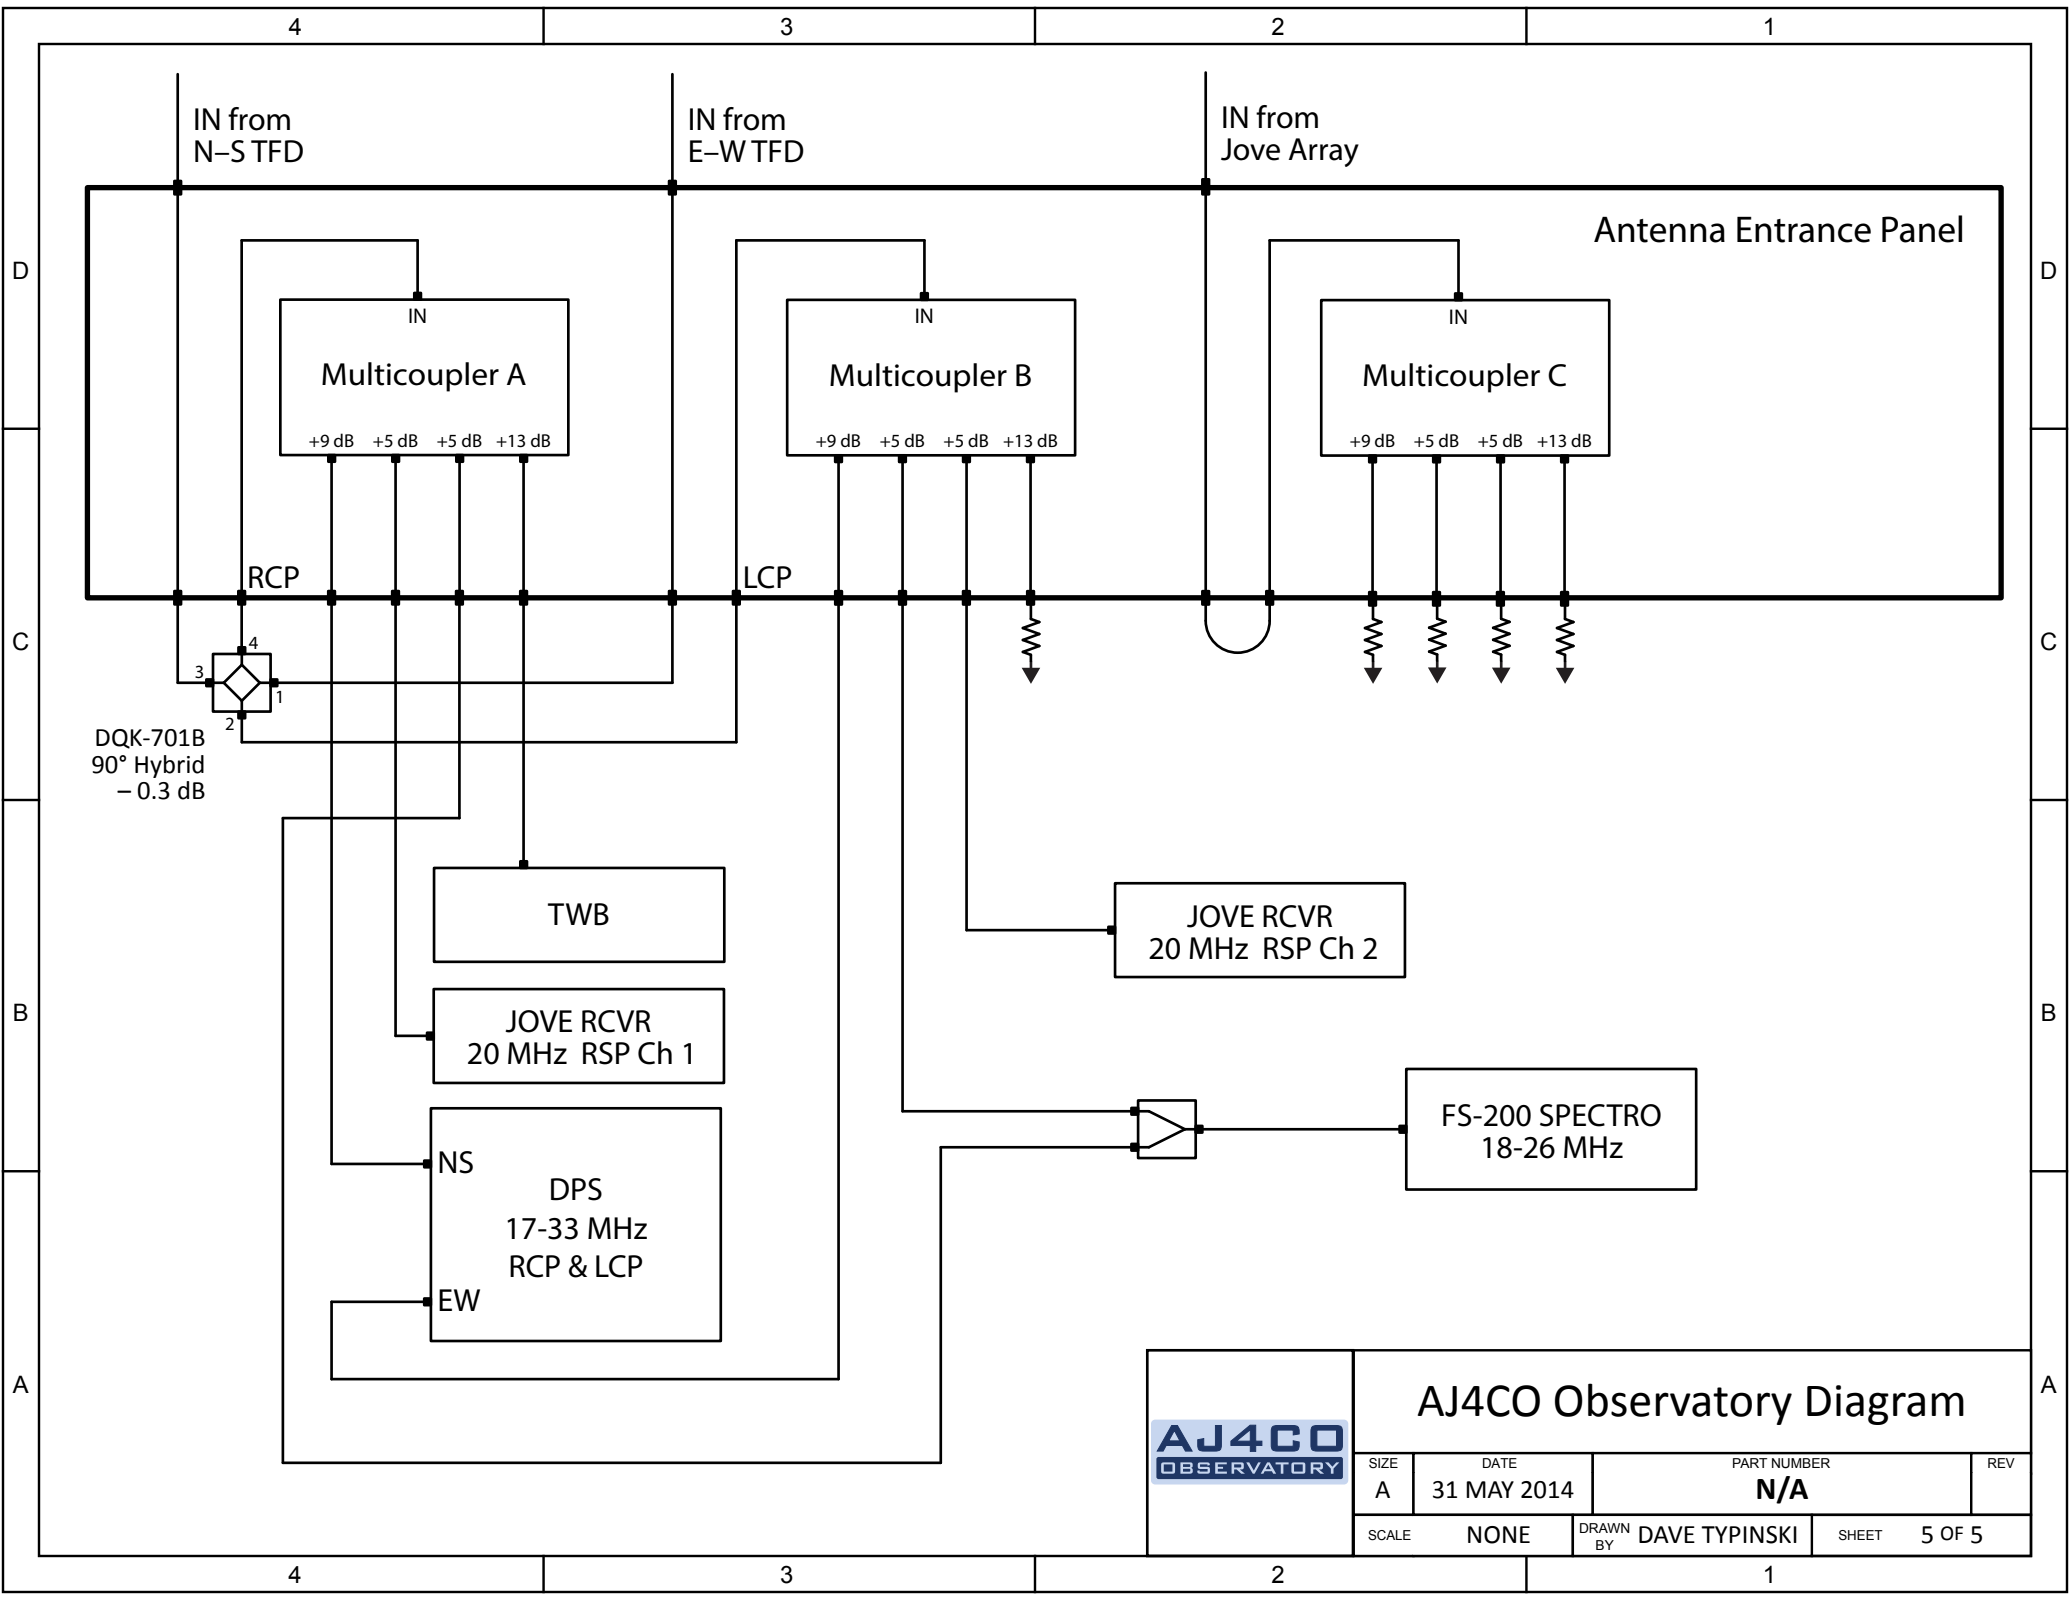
4 3 2 1

D C B A

IN from N–S TFD

IN from E–W TFD

IN from Jove Array

Antenna Entrance Panel

IN

Multicoupler A

+9 dB +5 dB +5 dB +13 dB

IN

Multicoupler B

+9 dB +5 dB +5 dB +13 dB

IN

Multicoupler C

+9 dB +5 dB +5 dB +13 dB

RCP

LCP

4 3 1 2

DQK-701B 90° Hybrid – 0.3 dB

TWB

JOVE RCVR 20 MHz RSP Ch 2

JOVE RCVR 20 MHz RSP Ch 1

FS-200 SPECTRO 18-26 MHz

NS

DPS 17-33 MHz RCP & LCP

EW

AJ4CO OBSERVATORY

AJ4CO Observatory Diagram

| SIZE | DATE | PART NUMBER | REV |
|---|---|---|---|
| A | 31 MAY 2014 | N/A | |

SCALE NONE DRAWN BY DAVE TYPINSKI SHEET 5 OF 5

4 3 2 1